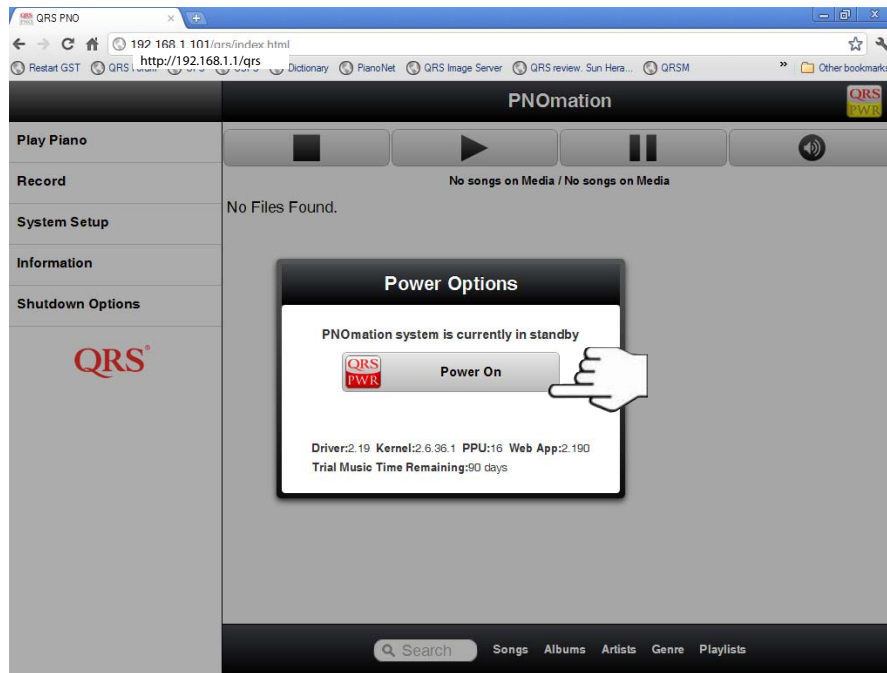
QRS PNO

192.168.1.101/qrs/index.html

http://192.168.1.1/qrs

Restart GST QRS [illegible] Dictionary PianoNet QRS Image Server QRS review. Sun Hera... QRSM » Other bookmarks

PNOmation

QRS PWR

Play Piano

Record

System Setup

Information

Shutdown Options

QRS®

No songs on Media / No songs on Media

No Files Found.

Power Options

PNOmation system is currently in standby

QRS PWR

Power On

Driver:2.19 Kernel:2.6.36.1 PPU:16 Web App:2.190

Trial Music Time Remaining:90 days

Search

Songs Albums Artists Genre Playlists